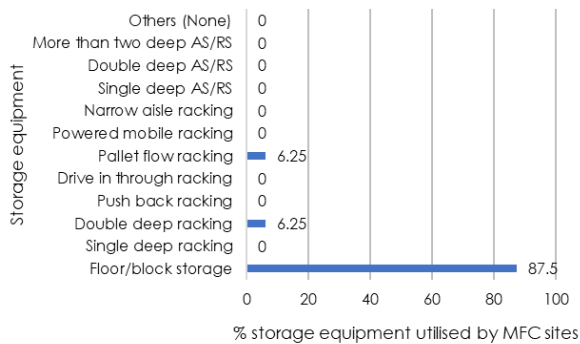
Storage equipment

| Storage equipment | % |
|---|---|
| Others (None) | 0 |
| More than two deep AS/RS | 0 |
| Double deep AS/RS | 0 |
| Single deep AS/RS | 0 |
| Narrow aisle racking | 0 |
| Powered mobile racking | 0 |
| Pallet flow racking | 6.25 |
| Drive in through racking | 0 |
| Push back racking | 0 |
| Double deep racking | 6.25 |
| Single deep racking | 0 |
| Floor/block storage | 87.5 |

0 20 40 60 80 100

% storage equipment utilised by MFC sites